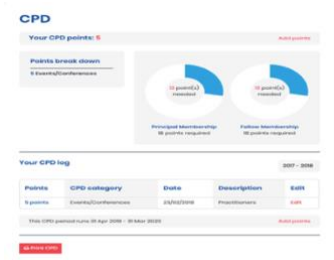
CPD

Your CPD points: 5

Add points

Points break down

5 Events/Conferences

15 point(s) needed

15 point(s) needed

Principal Membership
15 points required

Fellow Membership
15 points required

Your CPD log

2017 - 2018

| Points | CPD category | Date | Description | Edit |
|---|---|---|---|---|
| 5 points | Events/Conferences | 23/02/2018 | Practitioners | Edit |

This CPD period runs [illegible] Apr 2018 - 31 Mar 2020

Add points

Print CPD